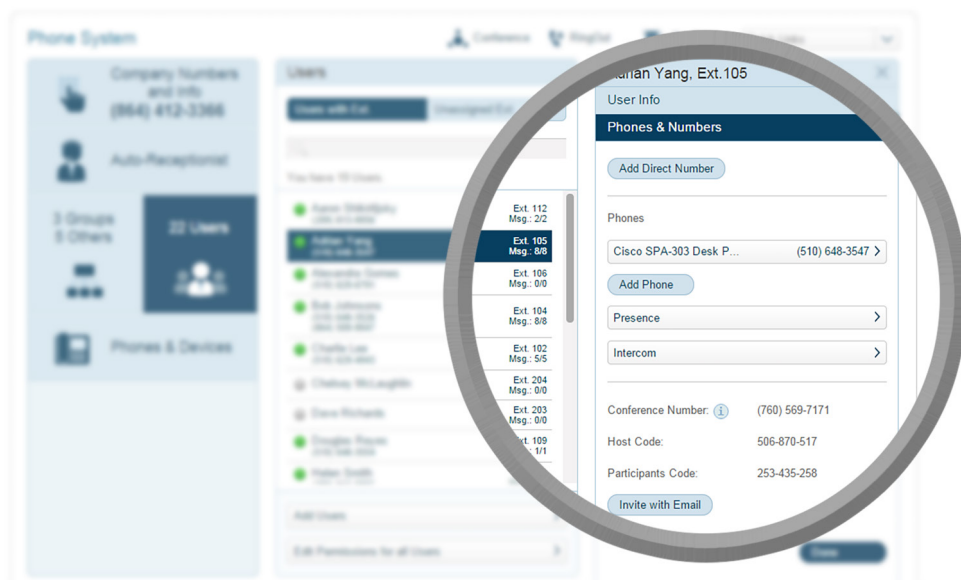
Phone System

Conference

RingOut

Company Numbers and Info
(864) 412-3366

Auto-Receptionist

3 Groups
5 Others

22 Users

Phones & Devices

Users

Users with Ext.

Unassigned Ext.

You have 19 Users

Aaron Sidoltjsky

Ext. 112
Msg.: 2/2

Adrian Yang

Ext. 105
Msg.: 8/8

Alexandra Gomez

Ext. 106
Msg.: 0/0

Bob Johnson

Ext. 104
Msg.: 8/8

Charlie Lee

Ext. 102
Msg.: 5/5

Chelsey McLaughlin

Ext. 204
Msg.: 0/0

Dave Richards

Ext. 203
Msg.: 0/0

Douglas Reyes

Ext. 109
Msg.: 1/1

Helen Smith

Add Users

Edit Permissions for all Users

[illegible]rian Yang, Ext.105

User Info

Phones & Numbers

Add Direct Number

Phones

Cisco SPA-303 Desk P... (510) 648-3547

Add Phone

Presence

Intercom

Conference Number: (760) 569-7171

Host Code: 506-870-517

Participants Code: 253-435-258

Invite with Email

Done